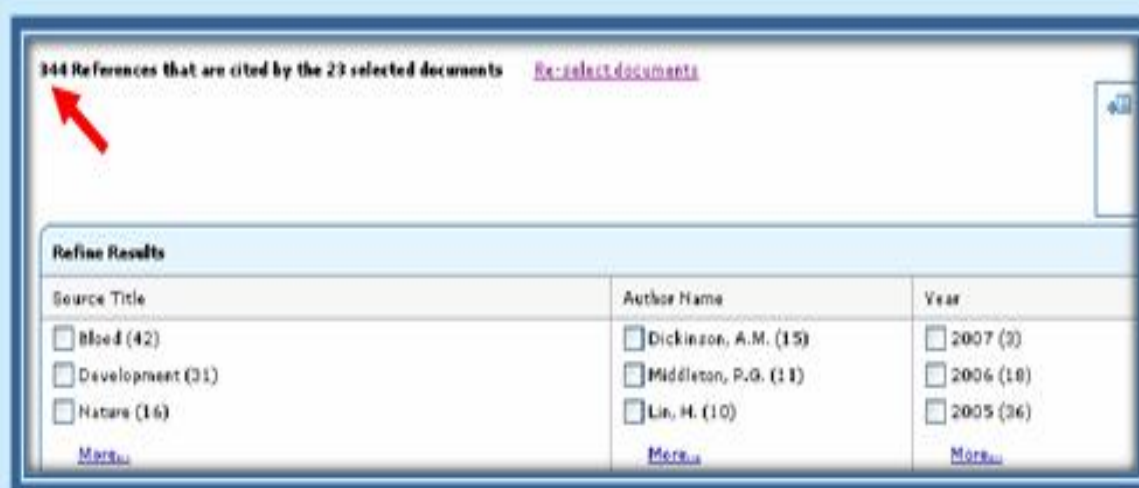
844 References that are cited by the 23 selected documents Re-select documents

Refine Results

| Source Title | Author Name | Year |
|---|---|---|
| Blood (42) | Dickinson, A.M. (15) | 2007 (3) |
| Development (31) | Middleton, P.G. (11) | 2006 (18) |
| Nature (16) | Lin, H. (10) | 2005 (36) |
| More... | More... | More... |